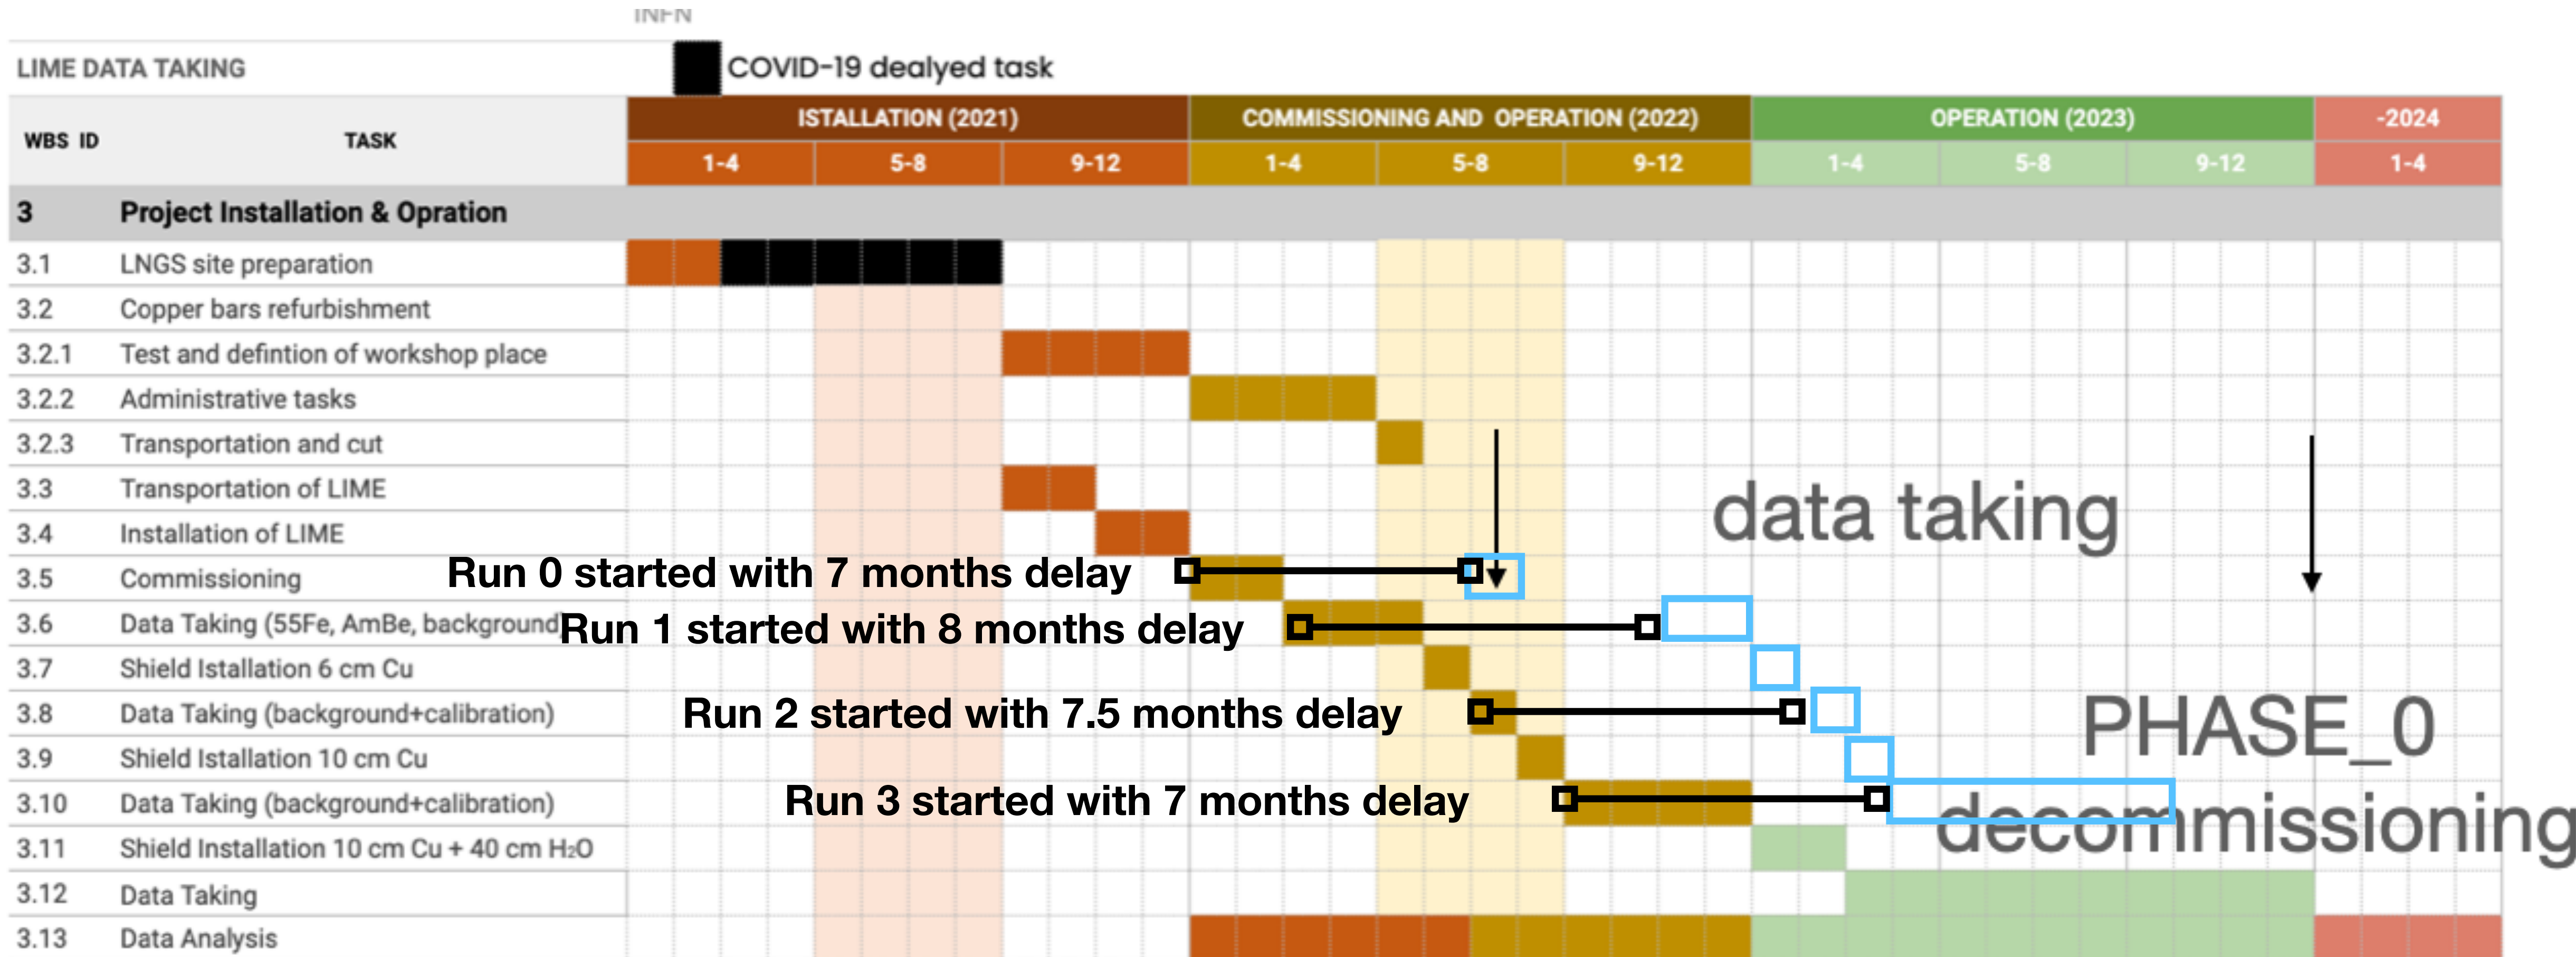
INFN

LIME DATA TAKING

COVID-19 dealyed task

| WBS ID | TASK | ISTALLATION (2021) 1-4 | 5-8 | 9-12 | COMMISSIONING AND OPERATION (2022) 1-4 | 5-8 | 9-12 | OPERATION (2023) 1-4 | 5-8 | 9-12 | -2024 1-4 |
|---|---|---|---|---|---|---|---|---|---|---|---|
| 3 | Project Installation & Opration | | | | | | | | | | |
| 3.1 | LNGS site preparation | | | | | | | | | | |
| 3.2 | Copper bars refurbishment | | | | | | | | | | |
| 3.2.1 | Test and defintion of workshop place | | | | | | | | | | |
| 3.2.2 | Administrative tasks | | | | | | | | | | |
| 3.2.3 | Transportation and cut | | | | | | | | | | |
| 3.3 | Transportation of LIME | | | | | | | | | | |
| 3.4 | Installation of LIME | | | | | | | | | | |
| 3.5 | Commissioning | | | | | | | | | | |
| 3.6 | Data Taking (55Fe, AmBe, background | | | | | | | | | | |
| 3.7 | Shield Istallation 6 cm Cu | | | | | | | | | | |
| 3.8 | Data Taking (background+calibration) | | | | | | | | | | |
| 3.9 | Shield Istallation 10 cm Cu | | | | | | | | | | |
| 3.10 | Data Taking (background+calibration) | | | | | | | | | | |
| 3.11 | Shield Installation 10 cm Cu + 40 cm H₂O | | | | | | | | | | |
| 3.12 | Data Taking | | | | | | | | | | |
| 3.13 | Data Analysis | | | | | | | | | | |

data taking

Run 0 started with 7 months delay

Run 1 started with 8 months delay

Run 2 started with 7.5 months delay

PHASE_0

Run 3 started with 7 months delay

decommissioning